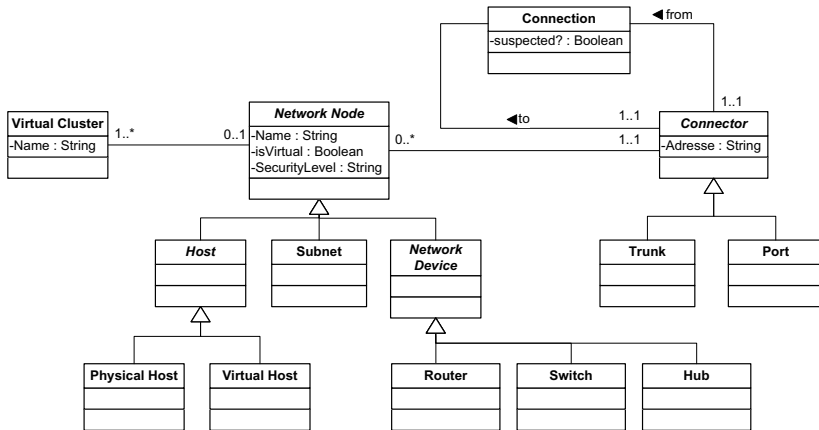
Connection
-suspected? : Boolean

◀from

1..1

◀to

1..1

Virtual Cluster
-Name : String

1..*

0..1

Network Node
-Name : String
-isVirtual : Boolean
-SecurityLevel : String

0..*

1..1

Connector
-Adresse : String

Host

Subnet

Network Device

Trunk

Port

Physical Host

Virtual Host

Router

Switch

Hub